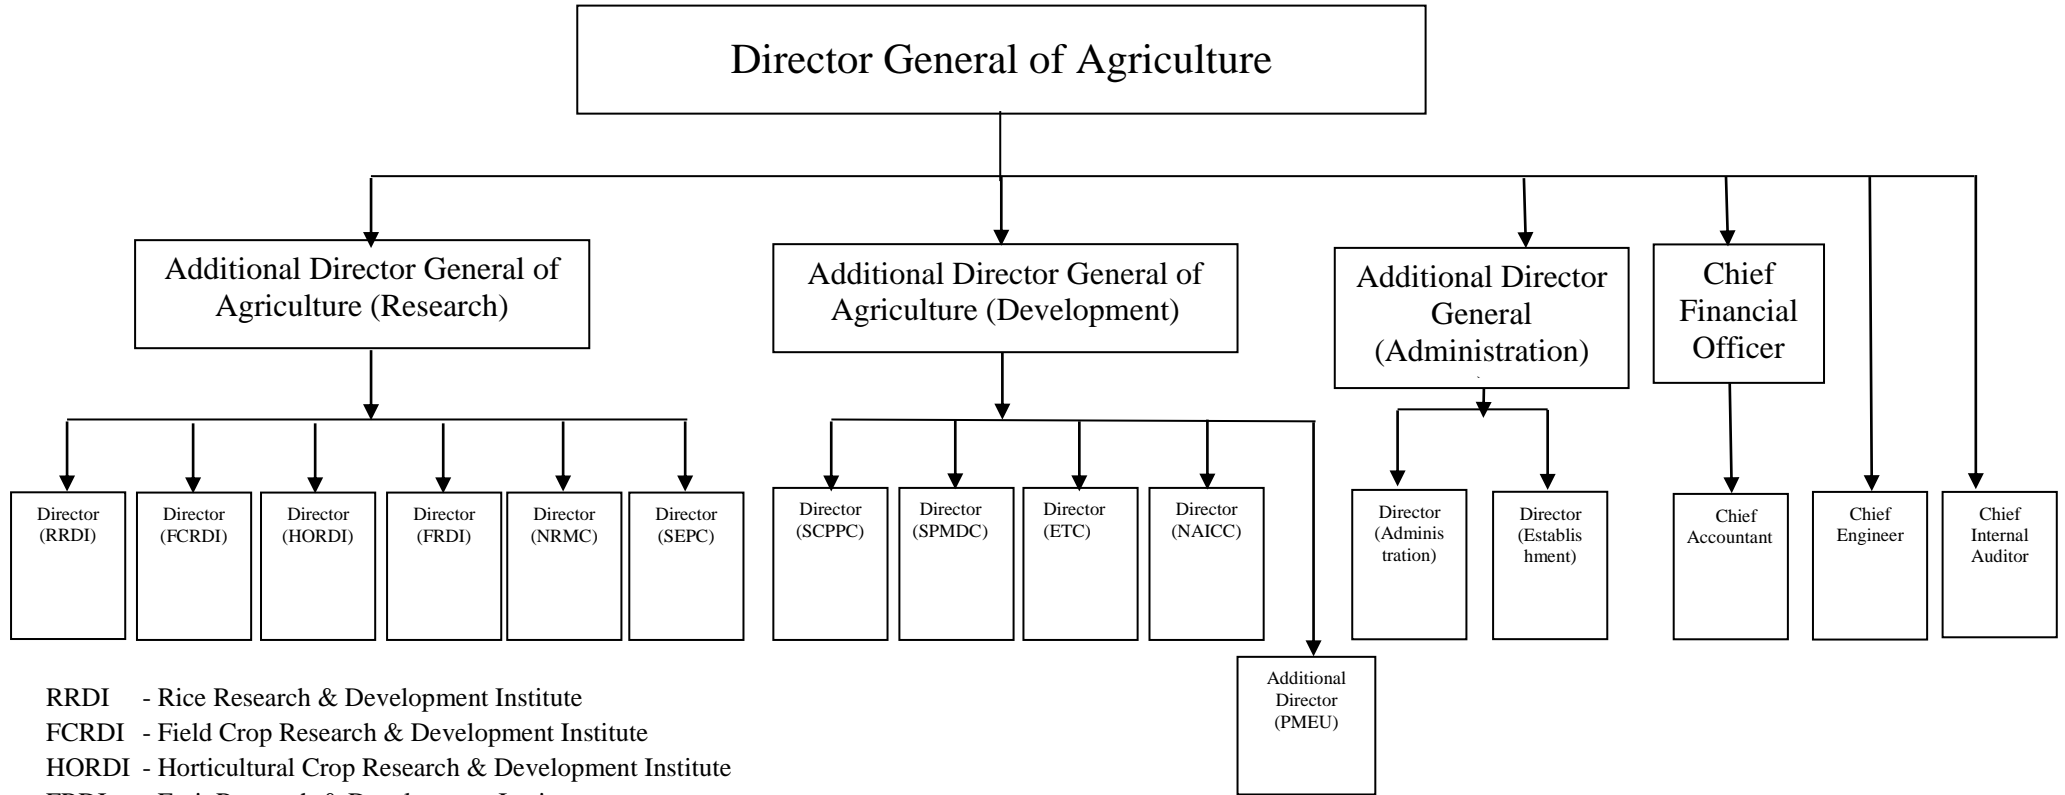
Director General of Agriculture

Additional Director General of Agriculture (Research)

Additional Director General of Agriculture (Development)

Additional Director General (Administration)

Chief Financial Officer

Director (RRDI)

Director (FCRDI)

Director (HORDI)

Director (FRDI)

Director (NRMC)

Director (SEPC)

Director (SCPPC)

Director (SPMDC)

Director (ETC)

Director (NAICC)

Additional Director (PMEU)

Director (Administration)

Director (Establishment)

Chief Accountant

Chief Engineer

Chief Internal Auditor

RRDI - Rice Research & Development Institute
FCRDI - Field Crop Research & Development Institute
HORDI - Horticultural Crop Research & Development Institute
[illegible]